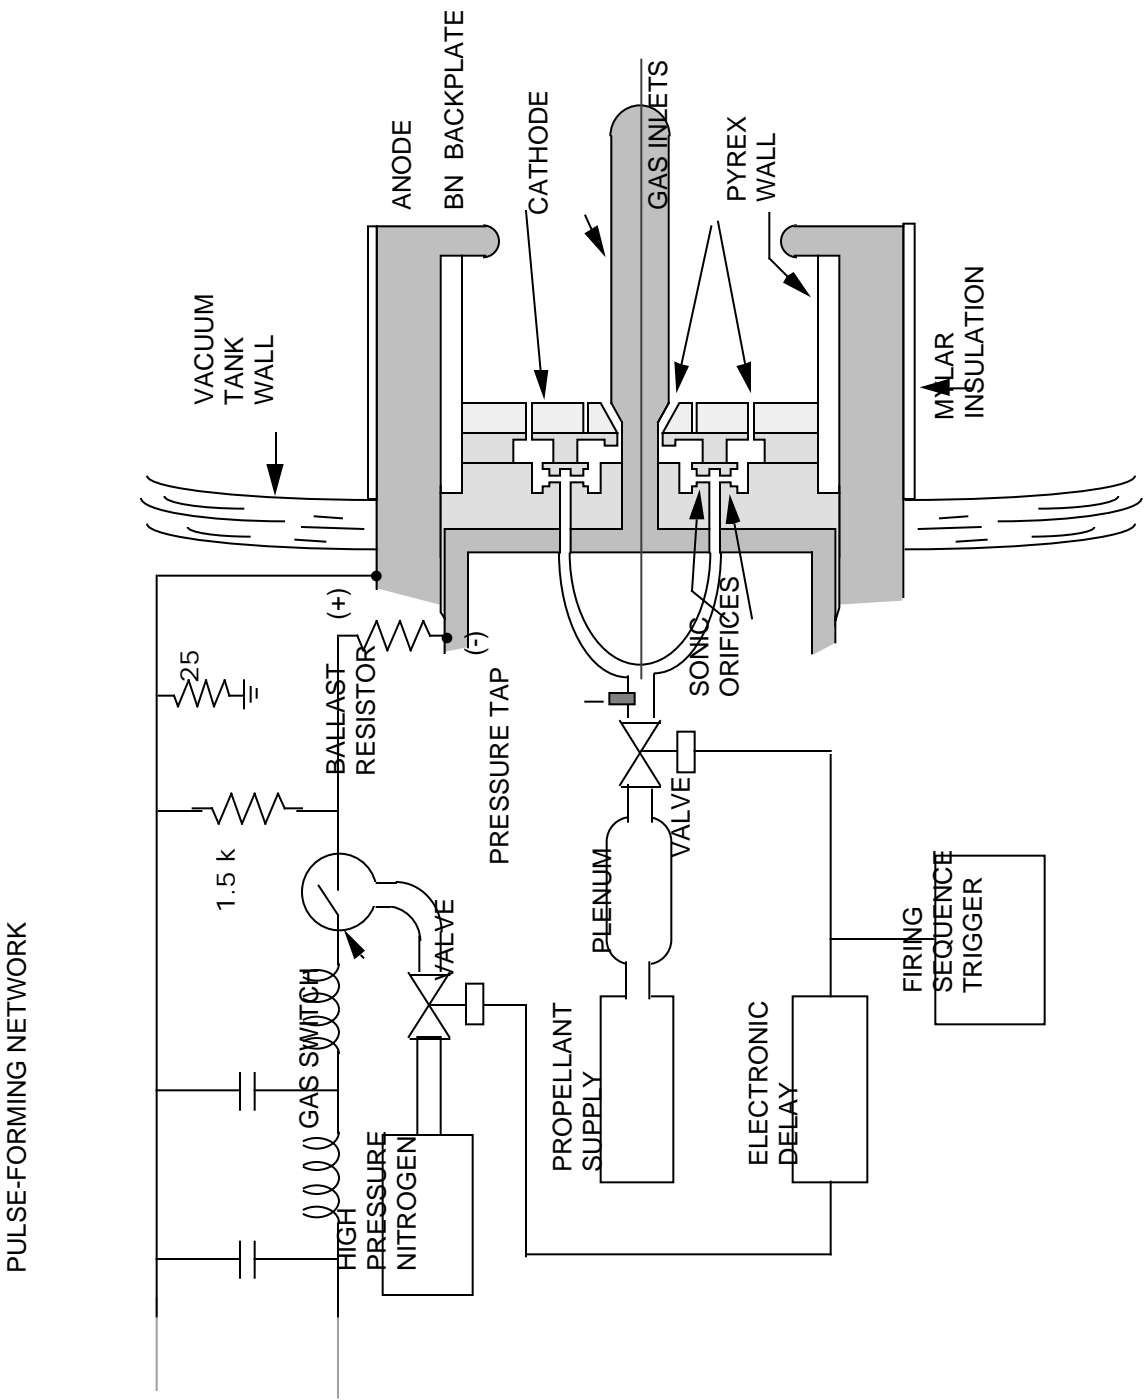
ANODE
BN BACKPLATE
CATHODE
GAS INLETS
PYREX WALL
VACUUM TANK WALL
MYLAR INSULATION
SONIC ORIFICES
(+)
(-)
25
BALLAST RESISTOR
PRESSURE TAP
1.5 k
VALVE
PLENUM
VALVE
FIRING SEQUENCE TRIGGER
GAS SWITCH
PROPELLANT SUPPLY
ELECTRONIC DELAY
HIGH PRESSURE NITROGEN
PULSE-FORMING NETWORK